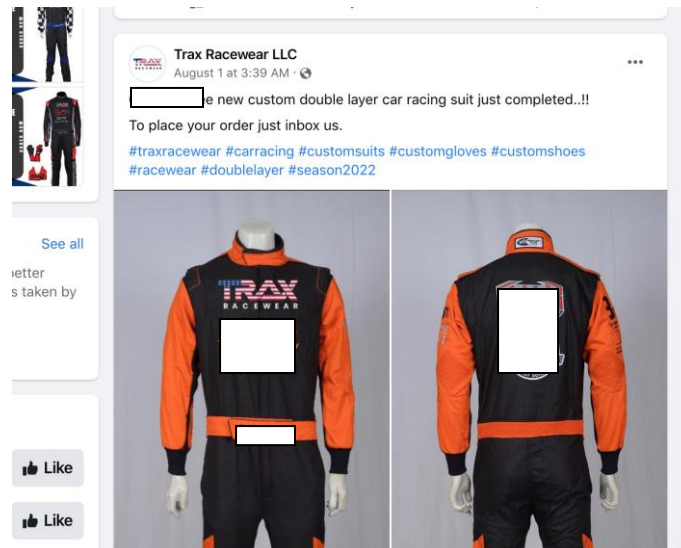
Trax Racewear LLC
August 1 at 3:39 AM ·

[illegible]e new custom double layer car racing suit just completed..!!
To place your order just inbox us.
#traxracewear #carracing #customsuits #customgloves #customshoes #racewear #doublelayer #season2022

See all
›etter
s taken by

TRAX
RACEWEAR

Like
Like